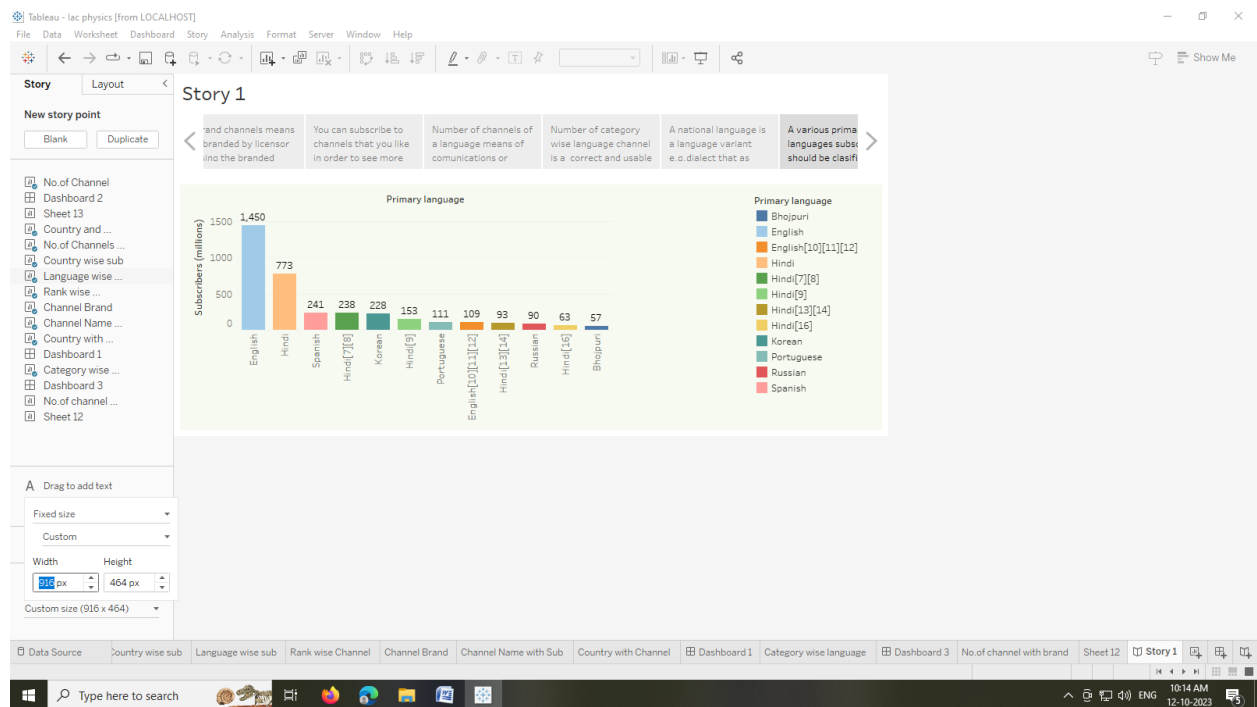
Tableau - lac physics [from LOCALHOST]
File Data Worksheet Dashboard Story Analysis Format Server Window Help

Show Me

Story Layout

New story point
Blank Duplicate

No.of Channel
Dashboard 2
Sheet 13
Country and ...
No.of Channels ...
Country wise sub
Language wise ...
Rank wise ...
Channel Brand
Channel Name ...
Country with ...
Dashboard 1
Category wise ...
Dashboard 3
No.of channel ...
Sheet 12

Drag to add text
Fixed size
Custom
Width Height
916 px 464 px
Custom size (916 x 464)

Story 1

rand channels means branded by licensor sino the branded
You can subscribe to channels that you like in order to see more
Number of channels of a language means of comunications or
Number of category wise language channel is a correct and usable
A national language is a language variant e.o.dialect that as
A various prima languages subsc should be clasifi

Primary language

Subscribers (millions)
1500
1000
500
0

| English | Hindi | Spanish | Hindi[7][8] | Korean | Hindi[9] | Portuguese | English[10][11][12] | Hindi[13][14] | Russian | Hindi[16] | Bhojpuri |
|---|---|---|---|---|---|---|---|---|---|---|---|
| 1,450 | 773 | 241 | 238 | 228 | 153 | 111 | 109 | 93 | 90 | 63 | 57 |

Primary language
Bhojpuri
English
English[10][11][12]
Hindi
Hindi[7][8]
Hindi[9]
Hindi[13][14]
Hindi[16]
Korean
Portuguese
Russian
Spanish

Data Source Country wise sub Language wise sub Rank wise Channel Channel Brand Channel Name with Sub Country with Channel Dashboard 1 Category wise language Dashboard 3 No.of channel with brand Sheet 12 Story 1

Type here to search
ENG 10:14 AM 12-10-2023